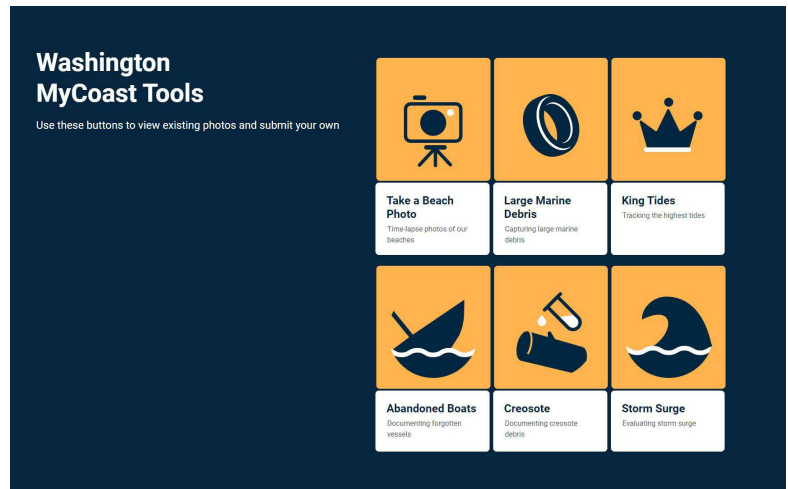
Washington
MyCoast Tools

Use these buttons to view existing photos and submit your own

Take a Beach Photo
Time-lapse photos of our beaches

Large Marine Debris
Capturing large marine debris

King Tides
Tracking the highest tides

Abandoned Boats
Documenting forgotten vessels

Creosote
Documenting creosote debris

Storm Surge
Evaluating storm surge